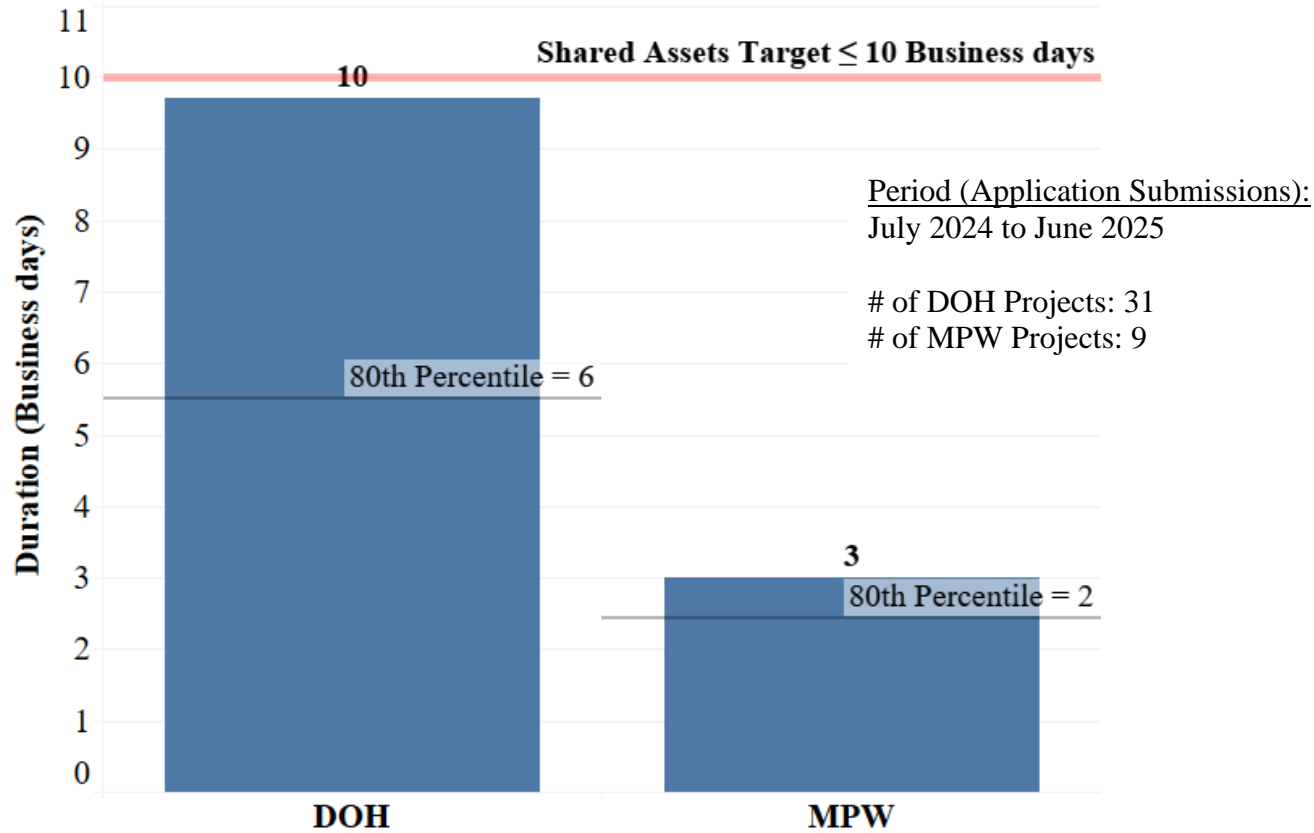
Shared Assets Target $\leq$ 10 Business days

11
10
9
8
7
6
5
4
3
2
1
0

Duration (Business days)

10

80th Percentile = 6

3

80th Percentile = 2

Period (Application Submissions):
July 2024 to June 2025

# of DOH Projects: 31
# of MPW Projects: 9

DOH

MPW